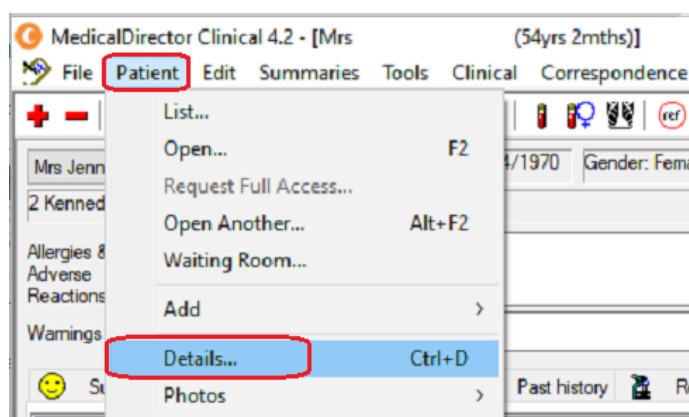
MedicalDirector Clinical 4.2 - [Mrs (54yrs 2mths)]

File Patient Edit Summaries Tools Clinical Correspondence

ref

Mrs Jenn

4/1970 Gender: Fema

2 Kenned

Allergies & Adverse Reactions

Warnings

Su

Past history

R

List...
Open... F2
Request Full Access...
Open Another... Alt+F2
Waiting Room...
Add >
Details... Ctrl+D
Photos >